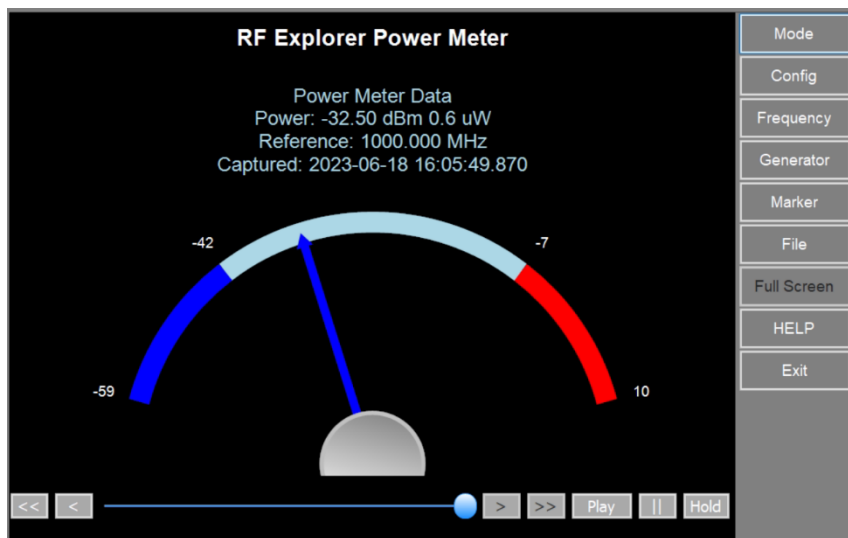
RF Explorer Power Meter

Power Meter Data
Power: -32.50 dBm 0.6 uW
Reference: 1000.000 MHz
Captured: 2023-06-18 16:05:49.870

-42
-7
-59
10

<<
<
>
>>
Play
||
Hold

Mode
Config
Frequency
Generator
Marker
File
Full Screen
HELP
Exit